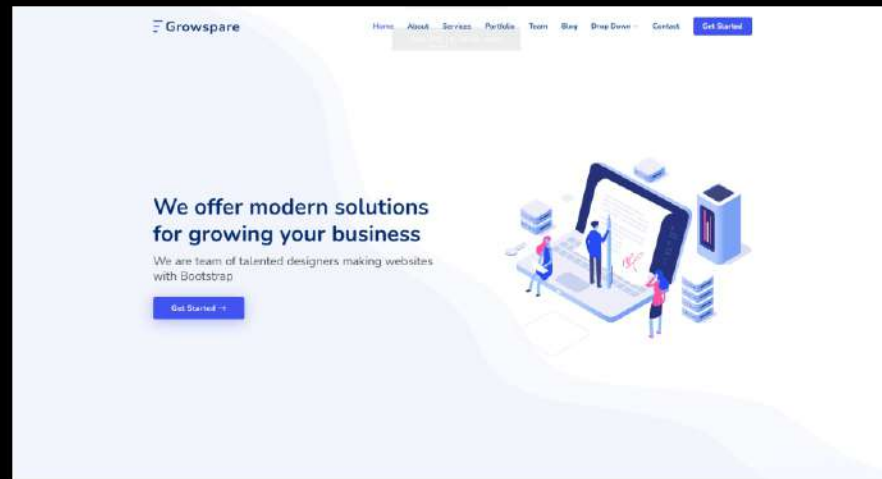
Growspare

Home About Services Portfolio Team Blog Drop Down Contact Get Started

We offer modern solutions for growing your business

We are team of talented designers making websites with Bootstrap

Get Started →